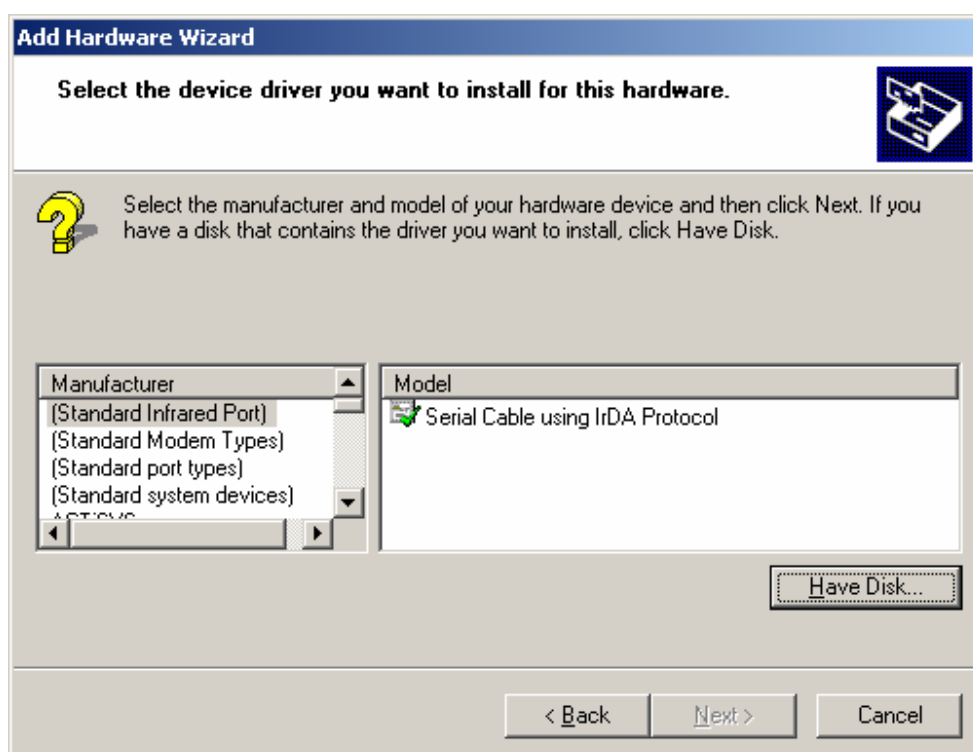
Add Hardware Wizard

Select the device driver you want to install for this hardware.

Select the manufacturer and model of your hardware device and then click Next. If you have a disk that contains the driver you want to install, click Have Disk.

Manufacturer
(Standard Infrared Port)
(Standard Modem Types)
(Standard port types)
(Standard system devices)
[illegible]

Model
Serial Cable using IrDA Protocol

Have Disk...

< Back
Next >
Cancel